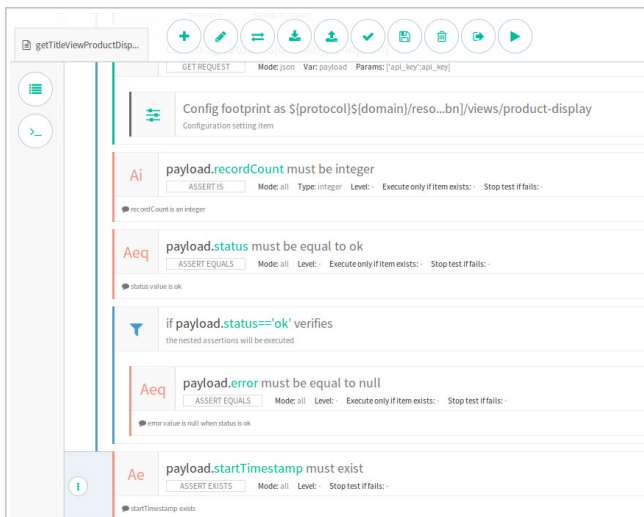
getTitleViewProductDisp...

GET REQUEST Mode: json Var: payload Params: ['api_key':api_key]

Config footprint as ${protocol}${domain}/reso...bn]/views/product-display
Configuration setting item

Ai
payload.recordCount must be integer
ASSERT IS Mode: all Type: integer Level: - Execute only if item exists: - Stop test if fails: -
recordCount is an integer

Aeq
payload.status must be equal to ok
ASSERT EQUALS Mode: all Level: - Execute only if item exists: - Stop test if fails: -
status value is ok

if payload.status=='ok' verifies
the nested assertions will be executed

Aeq
payload.error must be equal to null
ASSERT EQUALS Mode: all Level: - Execute only if item exists: - Stop test if fails: -
error value is null when status is ok

Ae
payload.startTimestamp must exist
ASSERT EXISTS Mode: all Level: - Stop test if fails: -
startTimestamp exists